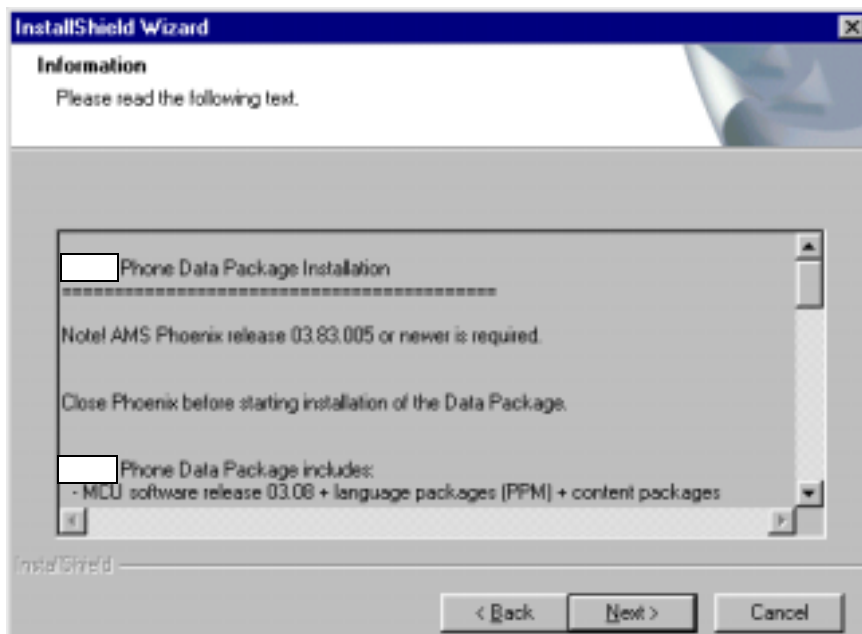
InstallShield Wizard

Information

Please read the following text.

Phone Data Package Installation
============================================

Note! AMS Phoenix release 03.83.005 or newer is required.

Close Phoenix before starting installation of the Data Package.

Phone Data Package includes:
- MCU software release 03.08 + language packages (PPM) + content packages

InstallShield

< Back

Next >

Cancel